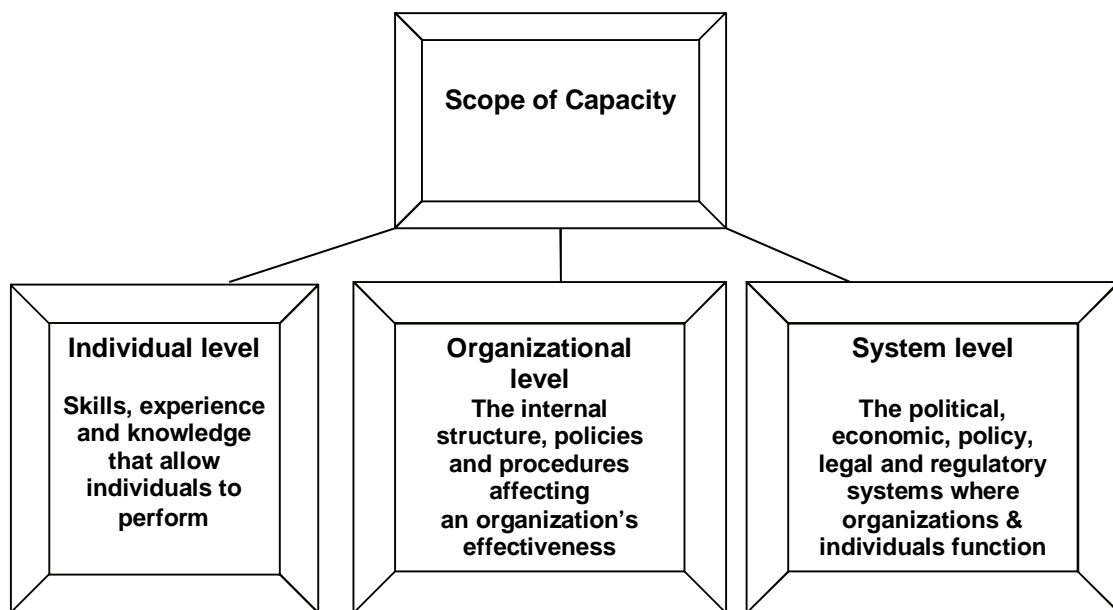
Scope of Capacity

Individual level

Skills, experience and knowledge that allow individuals to perform

Organizational level

The internal structure, policies and procedures affecting an organization's effectiveness

System level

The political, economic, policy, legal and regulatory systems where organizations & individuals function